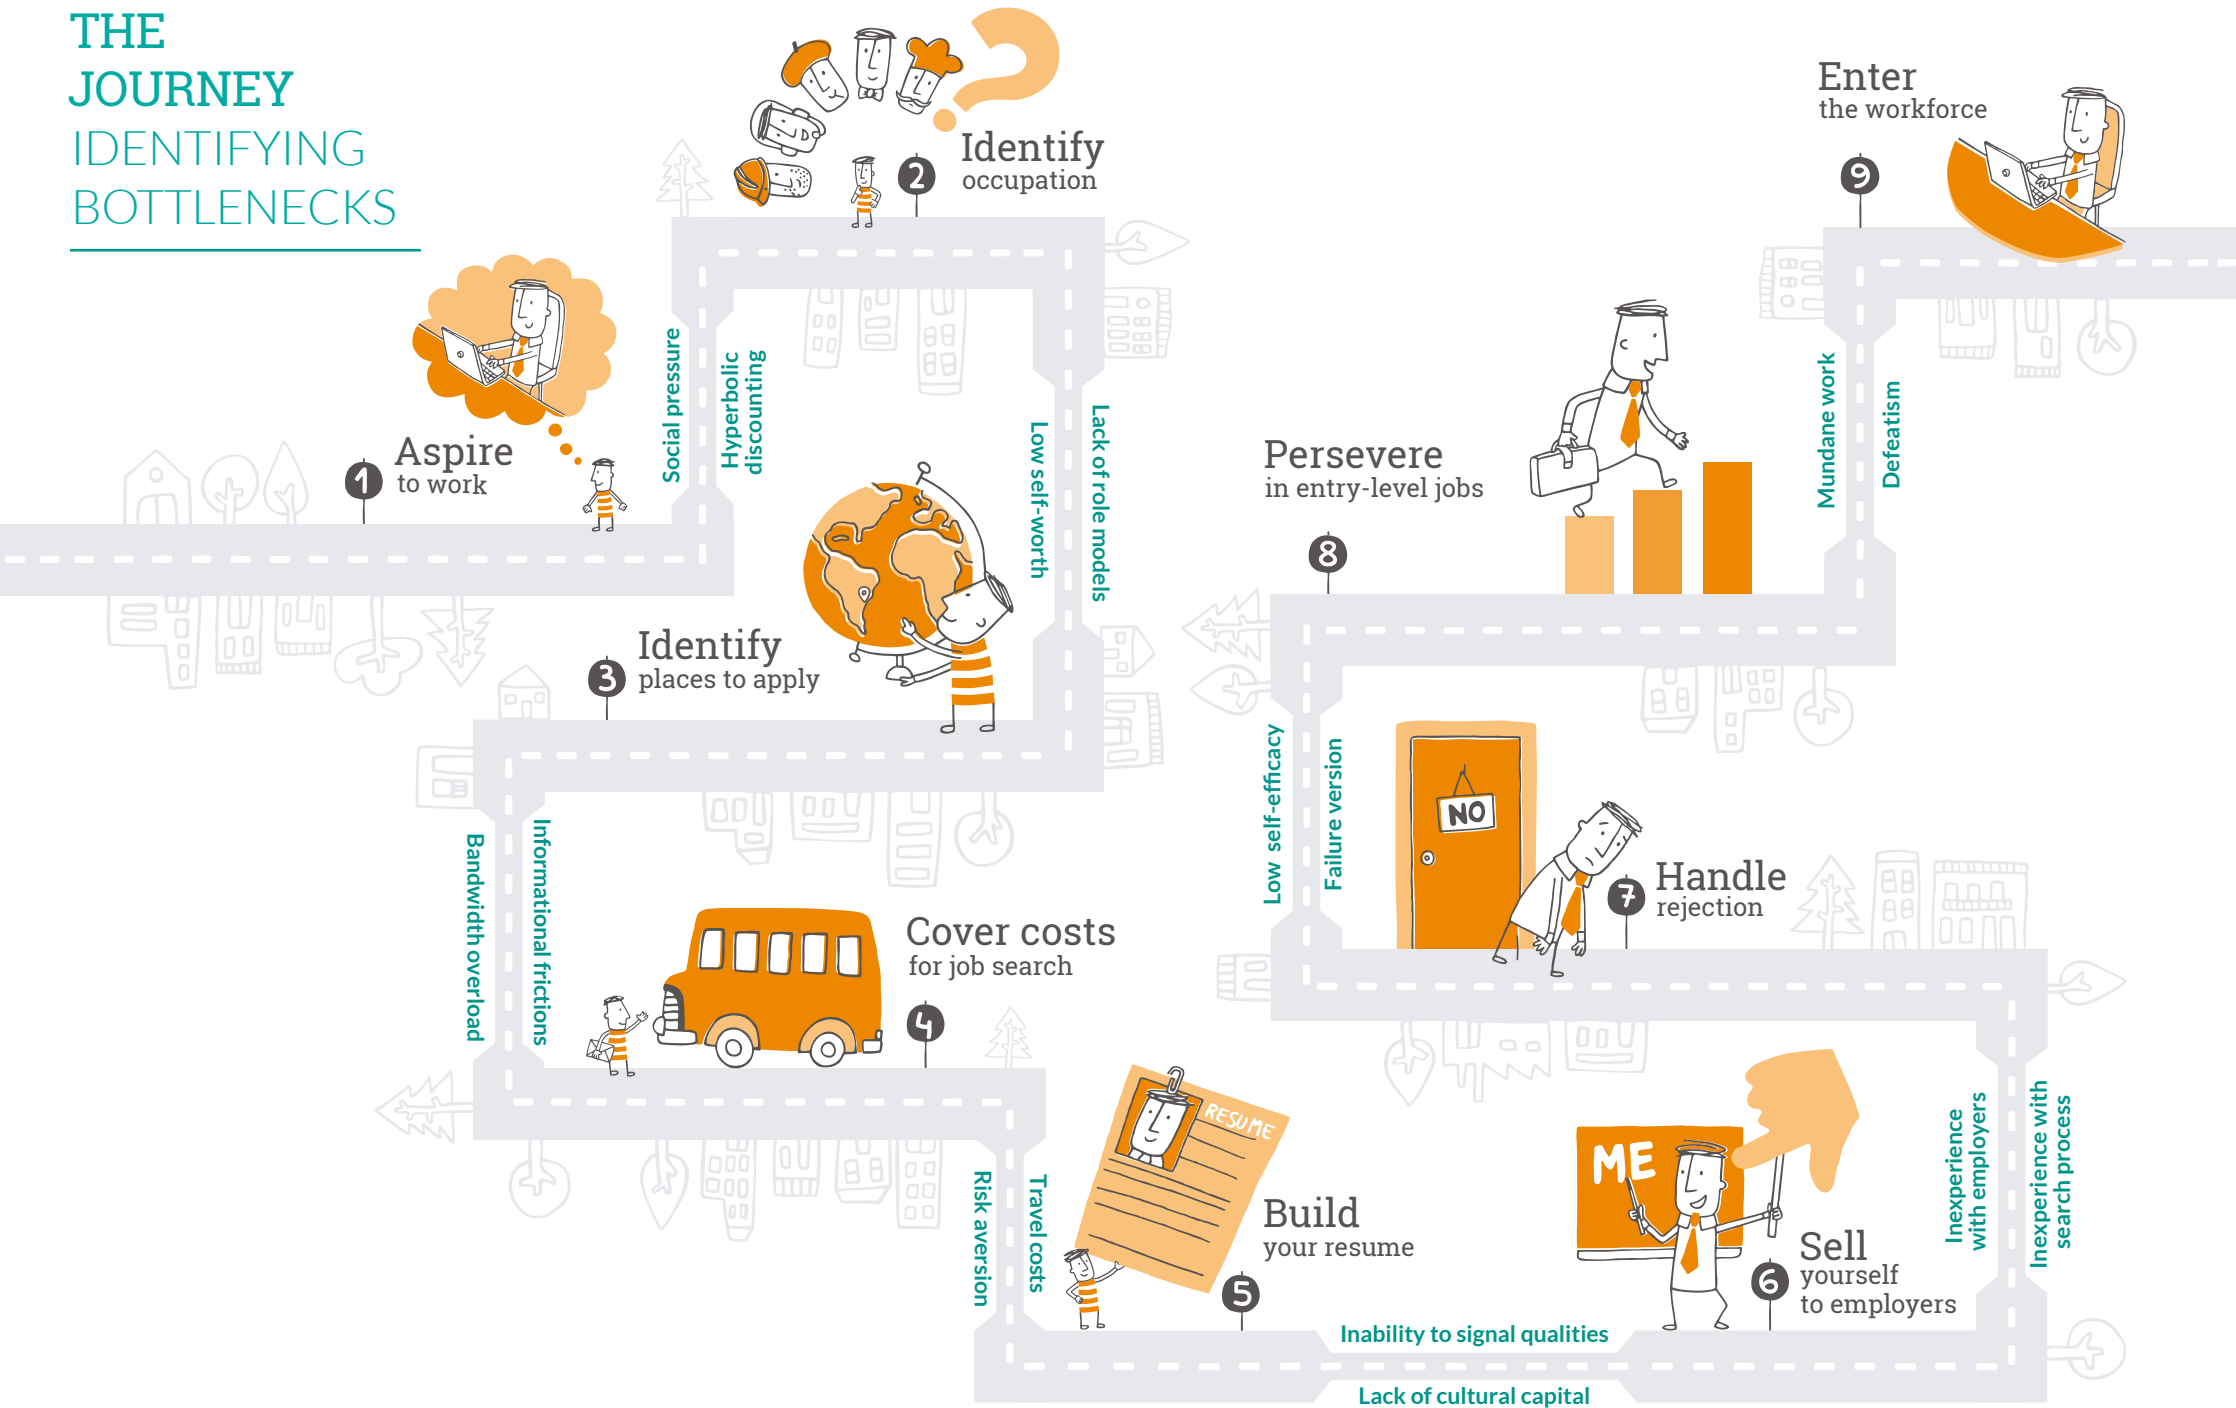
THE JOURNEY
IDENTIFYING BOTTLENECKS

1 Aspire to work

Social pressure

Hyperbolic discounting

2 Identify occupation

Low self-worth

Lack of role models

3 Identify places to apply

Bandwidth overload

Informational frictions

Cover costs for job search 4

Risk aversion

Travel costs

RESUME

Build your resume 5

Inability to signal qualities

Lack of cultural capital

ME

Sell yourself to employers 6

Inexperience with employers

Inexperience with search process

NO

7 Handle rejection

Low self-efficacy

Failure version

Persevere in entry-level jobs

8

Mundane work

Defeatism

Enter the workforce

9